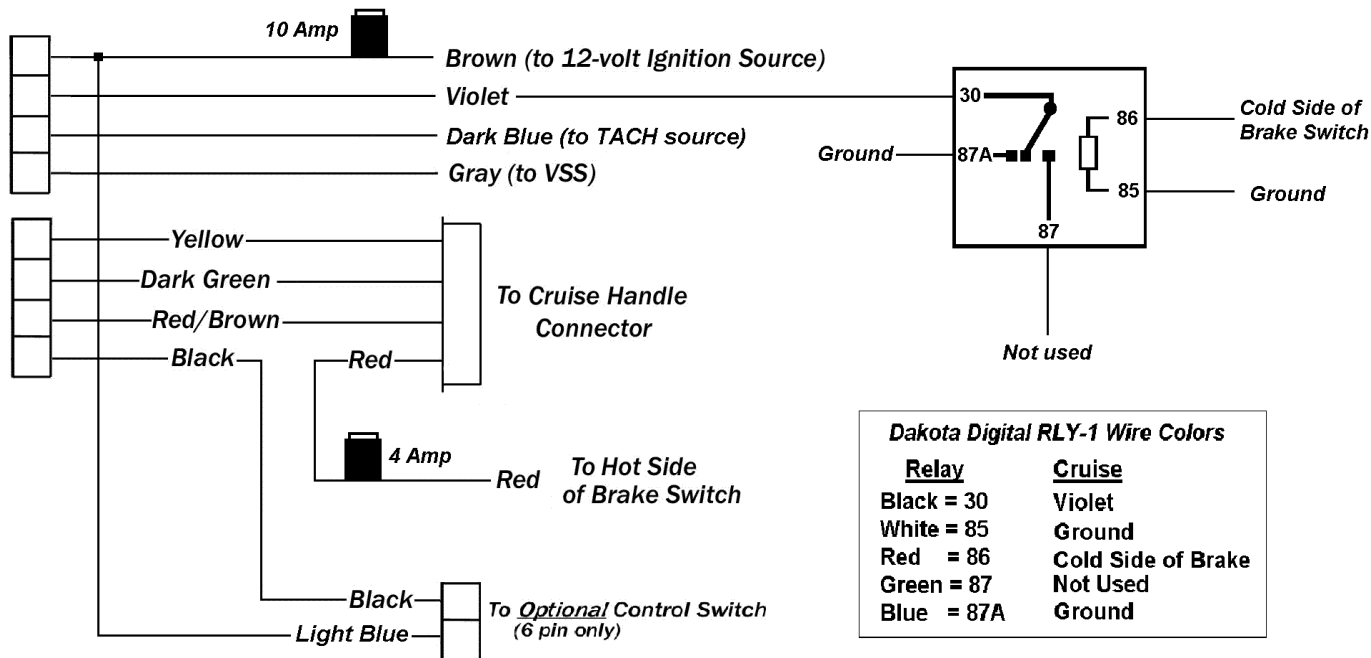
10 Amp

Brown (to 12-volt Ignition Source)

Violet

Dark Blue (to TACH source)

Gray (to VSS)

30

86

Cold Side of Brake Switch

Ground

87A

85

Ground

87

Yellow

Dark Green

Red/Brown

Black

Red

To Cruise Handle Connector

Not used

4 Amp

Red

To Hot Side of Brake Switch

Black

Light Blue

To Optional Control Switch (6 pin only)

Dakota Digital RLY-1 Wire Colors

| Relay | Cruise |
|---|---|
| Black = 30 | Violet |
| White = 85 | Ground |
| Red = 86 | Cold Side of Brake |
| Green = 87 | Not Used |
| Blue = 87A | Ground |